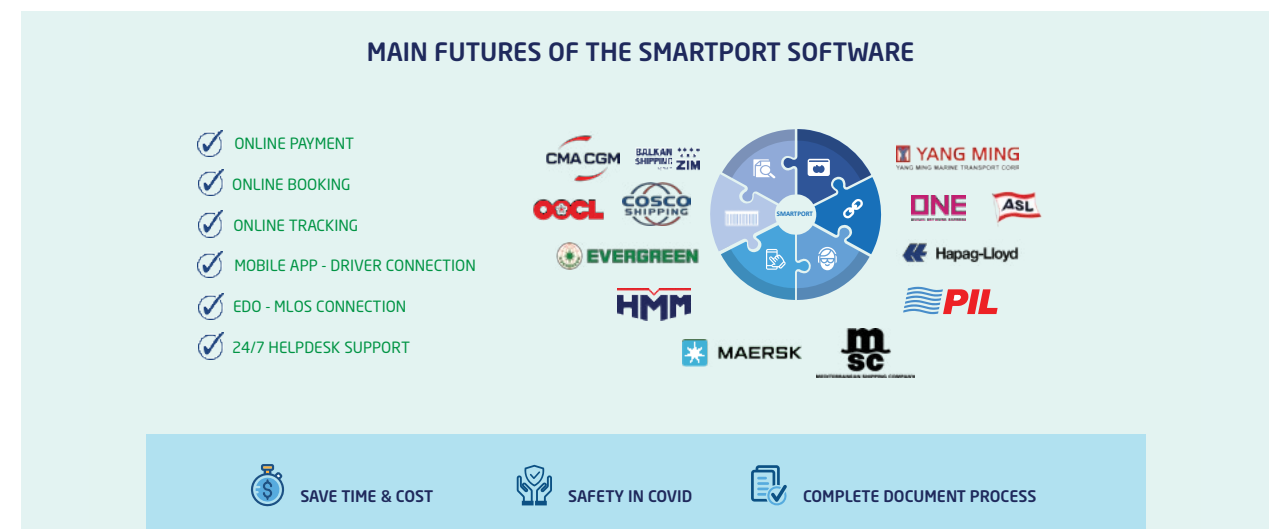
MAIN FUTURES OF THE SMARTPORT SOFTWARE

ONLINE PAYMENT
ONLINE BOOKING
ONLINE TRACKING
MOBILE APP - DRIVER CONNECTION
EDO - MLOS CONNECTION
24/7 HELPDESK SUPPORT

CMA CGM
BALKAN SHIPPING ZIM
OOCL
COSCO SHIPPING
EVERGREEN
HMM
SMARTPORT
YANG MING
YANG MING MARINE TRANSPORT CORP.
ONE
ASL
Hapag-Lloyd
PIL
MAERSK
msc
MEDITERRANEAN SHIPPING COMPANY

SAVE TIME & COST
SAFETY IN COVID
COMPLETE DOCUMENT PROCESS